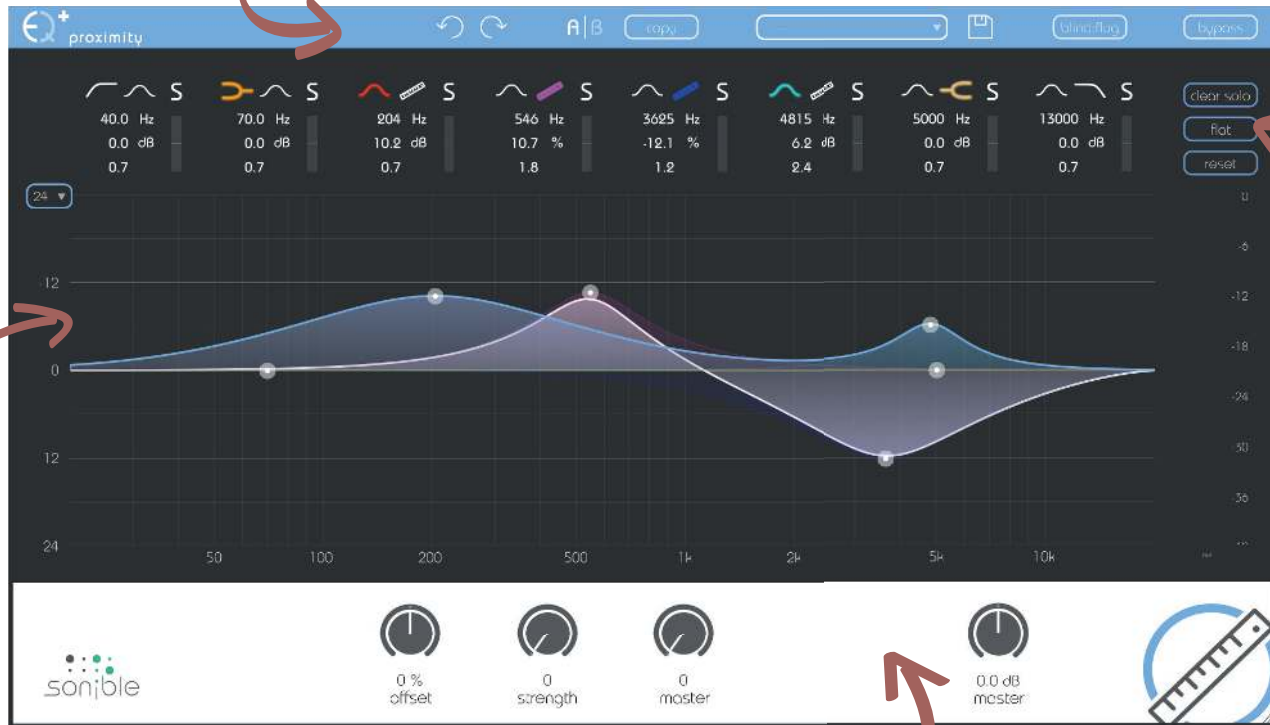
EQ+ proximity

A|B copy blind/flag bypass

S S S S S S S S

40.0 Hz 0.0 dB 0.7

70.0 Hz 0.0 dB 0.7

204 Hz 10.2 dB 0.7

546 Hz 10.7 % 1.8

3625 Hz -12.1 % 1.2

4815 Hz 6.2 dB 2.4

5000 Hz 0.0 dB 0.7

13000 Hz 0.0 dB 0.7

clear solo
flat
reset

24

-12
0
12
24

0
-6
-12
-18
-24
-30
-36

50 100 200 500 1k 2k 5k 10k

sonible

0 %
offset

0
strength

0
master

0.0 dB
master